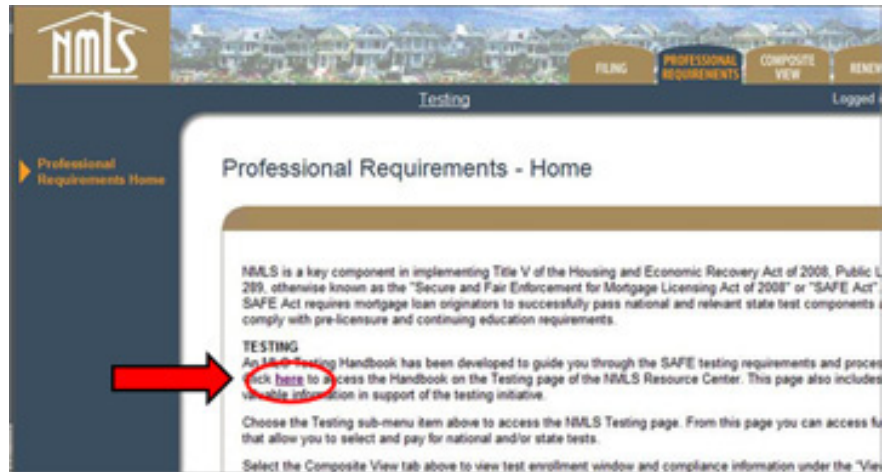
NMLS

FILING

PROFESSIONAL REQUIREMENTS

COMPOSITE VIEW

RENEW

Testing

Logged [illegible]

Professional Requirements Home

Professional Requirements - Home

NMLS is a key component in implementing Title V of the Housing and Economic Recovery Act of 2008, Public L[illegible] 289, otherwise known as the "Secure and Fair Enforcement for Mortgage Licensing Act of 2008" or "SAFE Act". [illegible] SAFE Act requires mortgage loan originators to successfully pass national and relevant state test components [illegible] comply with pre-licensure and continuing education requirements.

TESTING

An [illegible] Testing Handbook has been developed to guide you through the SAFE testing requirements and proces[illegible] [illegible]lick here to access the Handbook on the Testing page of the NMLS Resource Center. This page also includes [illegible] valuable information in support of the testing initiative.

Choose the Testing sub-menu item above to access the NMLS Testing page. From this page you can access fu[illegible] that allow you to select and pay for national and/or state tests.

Select the Composite View tab above to view test enrollment window and compliance information under the "Vie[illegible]